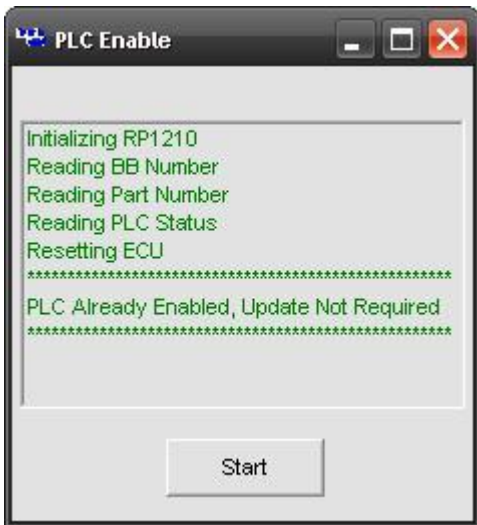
PLC Enable

Initializing RP1210
Reading BB Number
Reading Part Number
Reading PLC Status
Resetting ECU
\*\*\*\*\*\*\*\*\*\*\*\*\*\*\*\*\*\*\*\*\*\*\*\*\*\*\*\*\*\*\*\*\*\*\*\*\*\*\*\*\*\*\*\*\*\*\*\*\*\*\*\*
PLC Already Enabled, Update Not Required
\*\*\*\*\*\*\*\*\*\*\*\*\*\*\*\*\*\*\*\*\*\*\*\*\*\*\*\*\*\*\*\*\*\*\*\*\*\*\*\*\*\*\*\*\*\*\*\*\*\*\*\*

Start